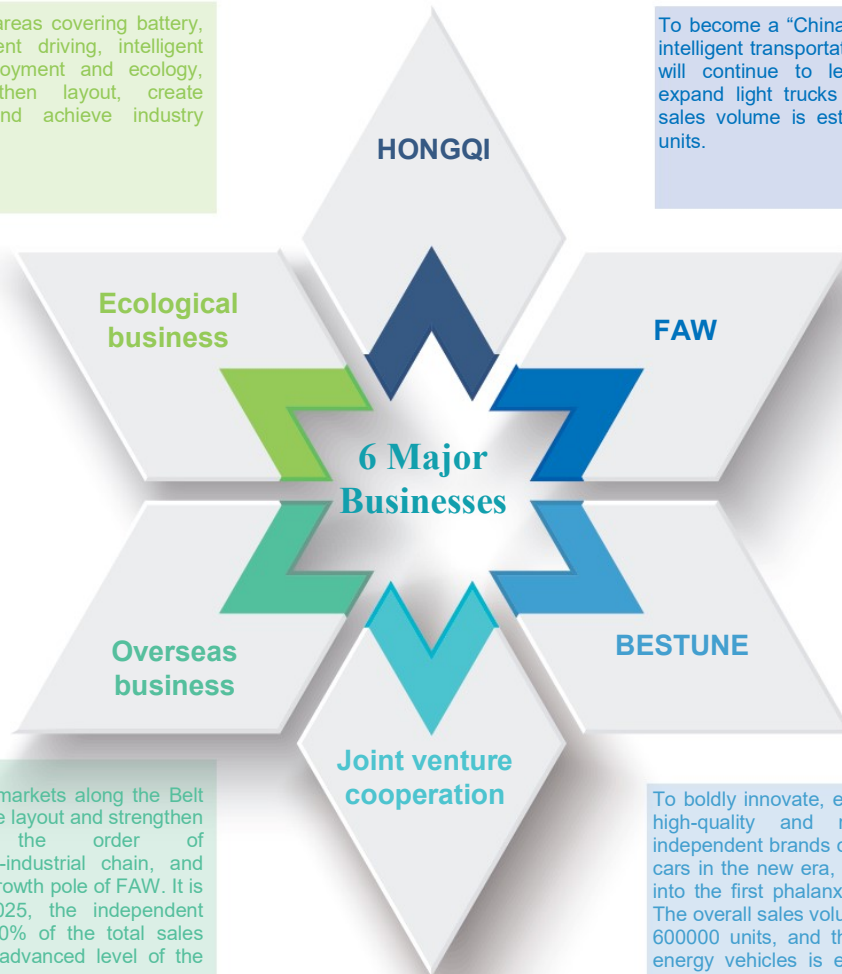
areas covering battery, ent driving, intelligent oyment and ecology, then layout, create nd achieve industry

HONGQI

To become a "China intelligent transportat will continue to le expand light trucks sales volume is est units.

Ecological business

FAW

6 Major Businesses

Overseas business

BESTUNE

Joint venture cooperation

markets along the Belt e layout and strengthen the order of -industrial chain, and rowth pole of FAW. It is 025, the independent 0% of the total sales advanced level of the

To boldly innovate, e high-quality and r independent brands c cars in the new era, into the first phalanx The overall sales volu 600000 units, and th energy vehicles is e